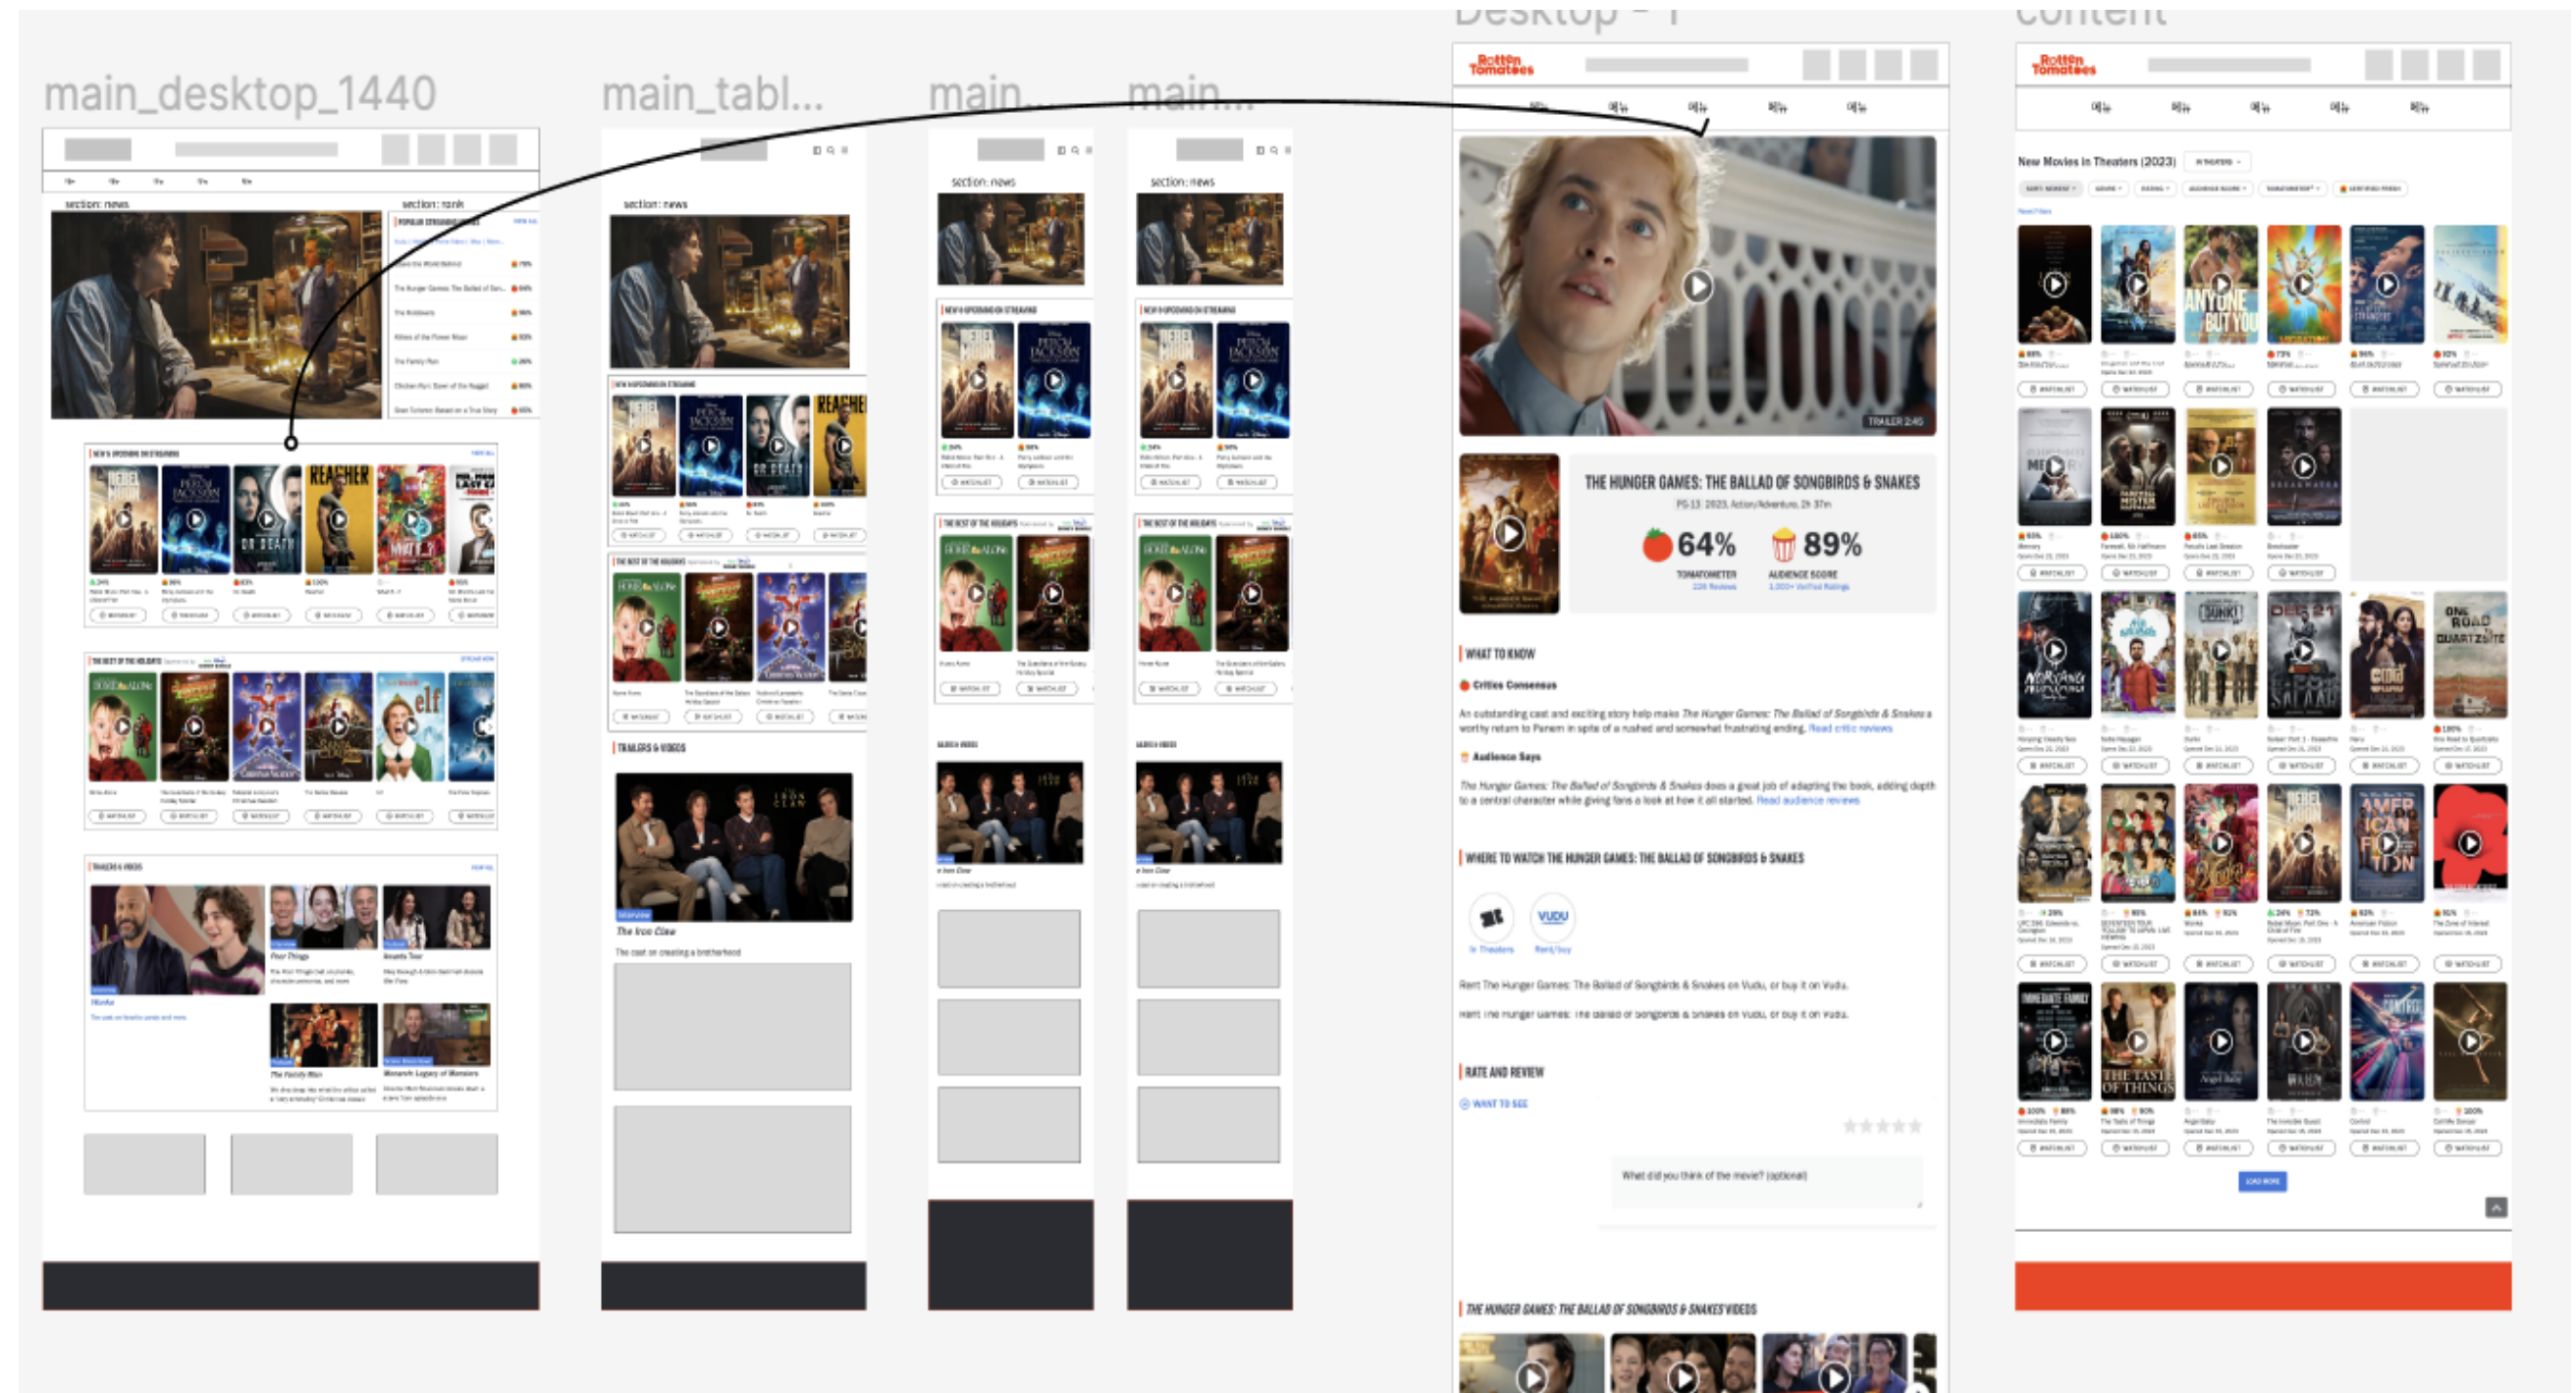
main_desktop_1440

main_tabl...

main...

main...

Desktop - 1

content

section: news

section: rank

section: news

section: news

section: news

Rotten Tomatoes

THE HUNGER GAMES: THE BALLAD OF SONGBIRDS & SNAKES

PG-13, 2023, Action/Adventure, 2h 37m

64%

TOMATOMETER

89%

AUDIENCE SCORE

TRAILER 2:45

WHAT TO KNOW

Critics Consensus

An outstanding cast and exciting story help make The Hunger Games: The Ballad of Songbirds & Snakes a worthy return to Panem in spite of a rushed and somewhat frustrating ending. Read critic reviews

Audience Says

The Hunger Games: The Ballad of Songbirds & Snakes does a great job of adapting the book, adding depth to a central character while giving fans a look at how it all started. Read audience reviews

WHERE TO WATCH THE HUNGER GAMES: THE BALLAD OF SONGBIRDS & SNAKES

In Theaters

VUDU

Rent/buy

Rent The Hunger Games: The Ballad of Songbirds & Snakes on Vudu, or buy it on Vudu.

Rent The Hunger Games: The Ballad of Songbirds & Snakes on Vudu, or buy it on Vudu.

RATE AND REVIEW

WANT TO SEE

What did you think of the movie? (optional)

THE HUNGER GAMES: THE BALLAD OF SONGBIRDS & SNAKES VIDEOS

New Movies in Theaters (2023)

TRAILERS & VIDEOS

The Iron Claw

The cast on creating a brotherhood

LOAD MORE